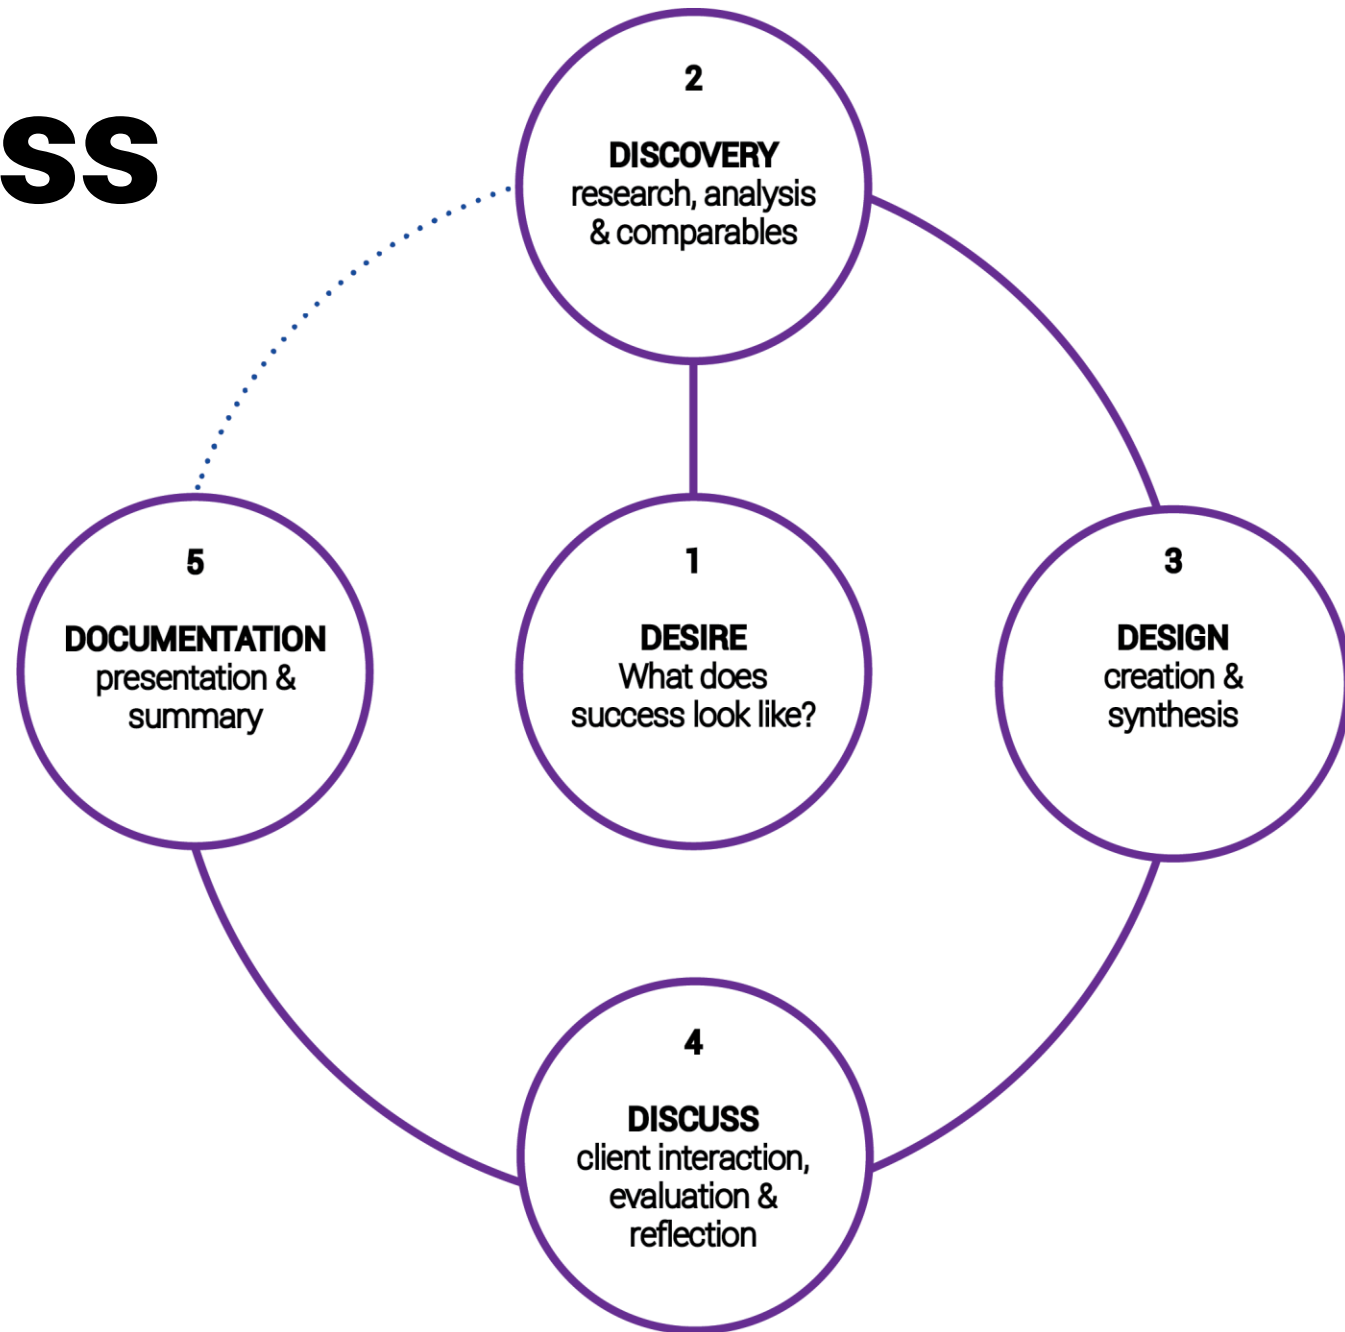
ss

2
DISCOVERY
research, analysis & comparables

5
DOCUMENTATION
presentation & summary

1
DESIRE
What does success look like?

3
DESIGN
creation & synthesis

4
DISCUSS
client interaction, evaluation & reflection